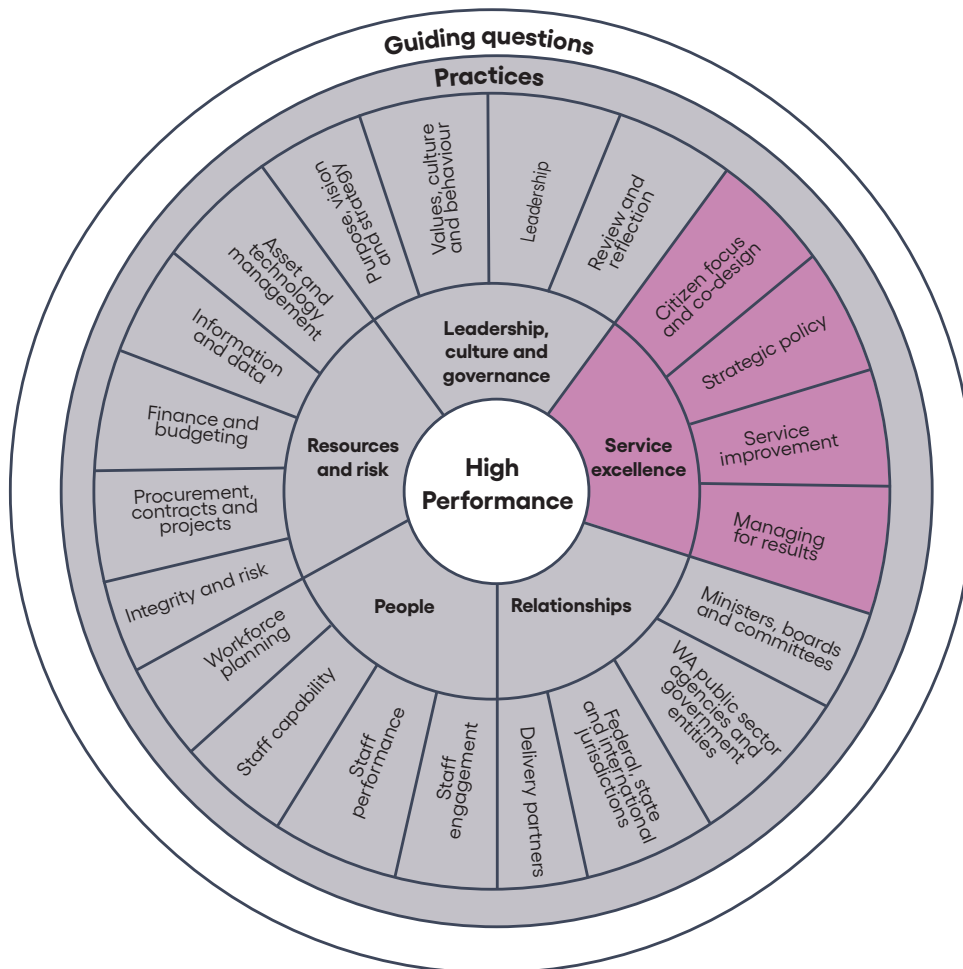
Guiding questions

Practices

High Performance

Leadership, culture and governance

Service excellence

Relationships

People

Resources and risk

Purpose, vision and strategy

Values, culture and behaviour

Leadership

Review and reflection

Citizen focus and co-design

Strategic policy

Service improvement

Managing for results

Ministers, boards and committees

WA public sector agencies and government entities

Federal, state and international jurisdictions

Delivery partners

Staff engagement

Staff performance

Staff capability

Workforce planning

Integrity and risk

Procurement, contracts and projects

Finance and budgeting

Information and data

Asset and technology management